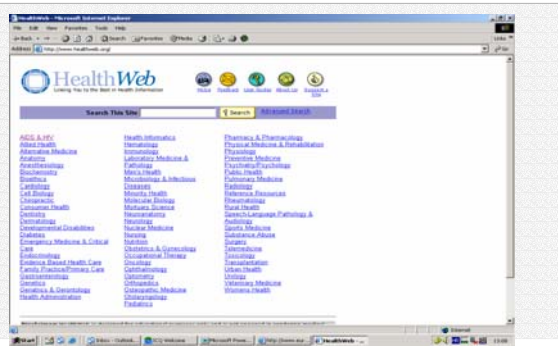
HealthWeb - Microsoft Internet Explorer

File Edit View Favorites Tools Help

Address http://www.healthweb.org/

HealthWeb
Linking You to the Best in Health Information

Home Feedback User Guides About Us Suggest a Site

Search This Site: Search Advanced Search

AIDS & HIV
Allied Health
Alternative Medicine
Anatomy
Anesthesiology
Biochemistry
Bioethics
Cardiology
Cell Biology
Chiropractic
Consumer Health
Dentistry
Dermatology
Developmental Disabilities
Diabetes
Emergency Medicine & Critical Care
Endocrinology
Evidence Based Health Care
Family Practice/Primary Care
Gastroenterology
Genetics
Geriatrics & Gerontology
Health Administration

Health Informatics
Hematology
Immunology
Laboratory Medicine & Pathology
Men's Health
Microbiology & Infectious Diseases
Minority Health
Molecular Biology
Mortuary Science
Neuroanatomy
Neurology
Nuclear Medicine
Nursing
Nutrition
Obstetrics & Gynecology
Occupational Therapy
Oncology
Ophthalmology
Optometry
Orthopedics
Osteopathic Medicine
Otolaryngology
Pediatrics

Pharmacy & Pharmacology
Physical Medicine & Rehabilitation
Physiology
Preventive Medicine
Psychiatry/Psychology
Public Health
Pulmonary Medicine
Radiology
Reference Resources
Rheumatology
Rural Health
Speech-Language Pathology & Audiology
Sports Medicine
Substance Abuse
Surgery
Telemedicine
Toxicology
Transplantation
Urban Health
Urology
Veterinary Medicine
Womens Health

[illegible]

Internet

Start Inbox - Outlook... Microsoft Powe... HealthWeb - ...